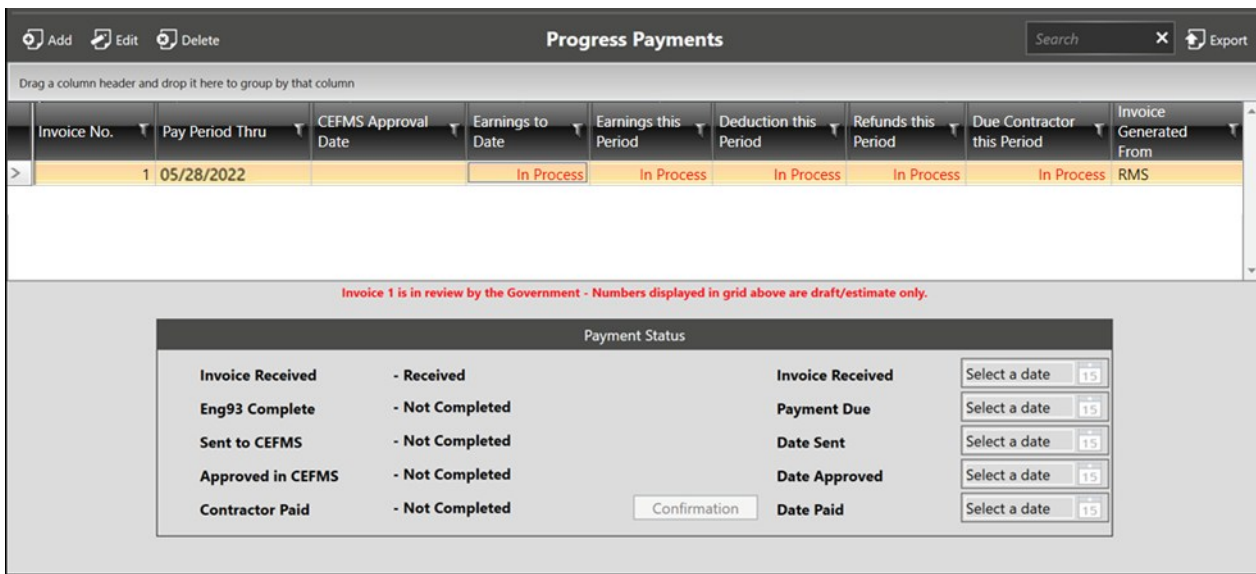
Add Edit Delete

Progress Payments

Search × Export

Drag a column header and drop it here to group by that column

| Invoice No. | Pay Period Thru | CEFMS Approval Date | Earnings to Date | Earnings this Period | Deduction this Period | Refunds this Period | Due Contractor this Period | Invoice Generated From |
|---|---|---|---|---|---|---|---|---|
| 1 | 05/28/2022 | | In Process | In Process | In Process | In Process | In Process | RMS |

Invoice 1 is in review by the Government - Numbers displayed in grid above are draft/estimate only.

Payment Status

Invoice Received - Received
Eng93 Complete - Not Completed
Sent to CEFMS - Not Completed
Approved in CEFMS - Not Completed
Contractor Paid - Not Completed

Confirmation

Invoice Received Select a date 15
Payment Due Select a date 15
Date Sent Select a date 15
Date Approved Select a date 15
Date Paid Select a date 15